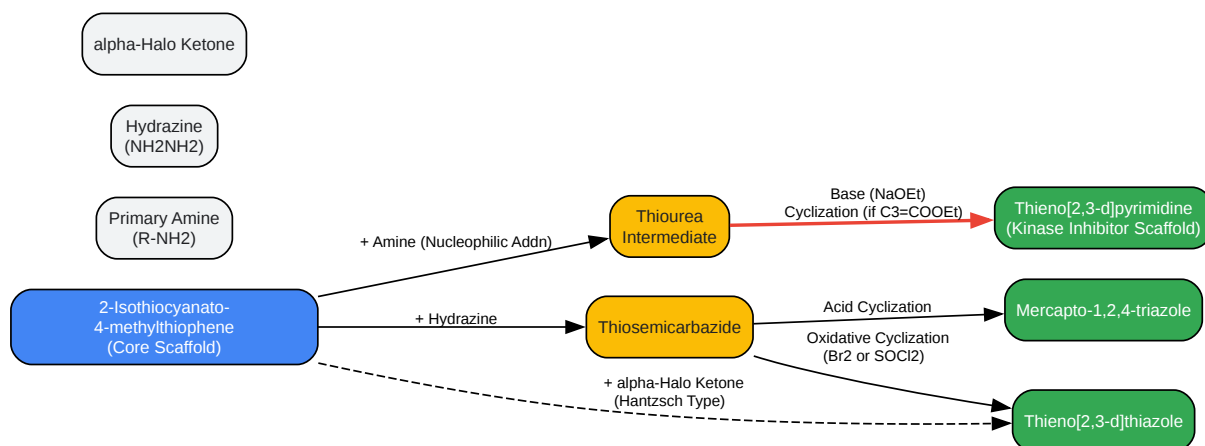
alpha-Halo Ketone

Hydrazine
(NH2NH2)

Primary Amine
(R-NH2)

2-Isothiocyanato-
4-methylthiophene
(Core Scaffold)

+ Amine (Nucleophilic Addn)

Thiourea
Intermediate

Base (NaOEt)
Cyclization (if C3=COOEt)

Thieno[2,3-d]pyrimidine
(Kinase Inhibitor Scaffold)

+ Hydrazine

Thiosemicarbazide

Acid Cyclization

Mercapto-1,2,4-triazole

Oxidative Cyclization
(Br2 or SOCl2)

+ alpha-Halo Ketone
(Hantzsch Type)

Thieno[2,3-d]thiazole